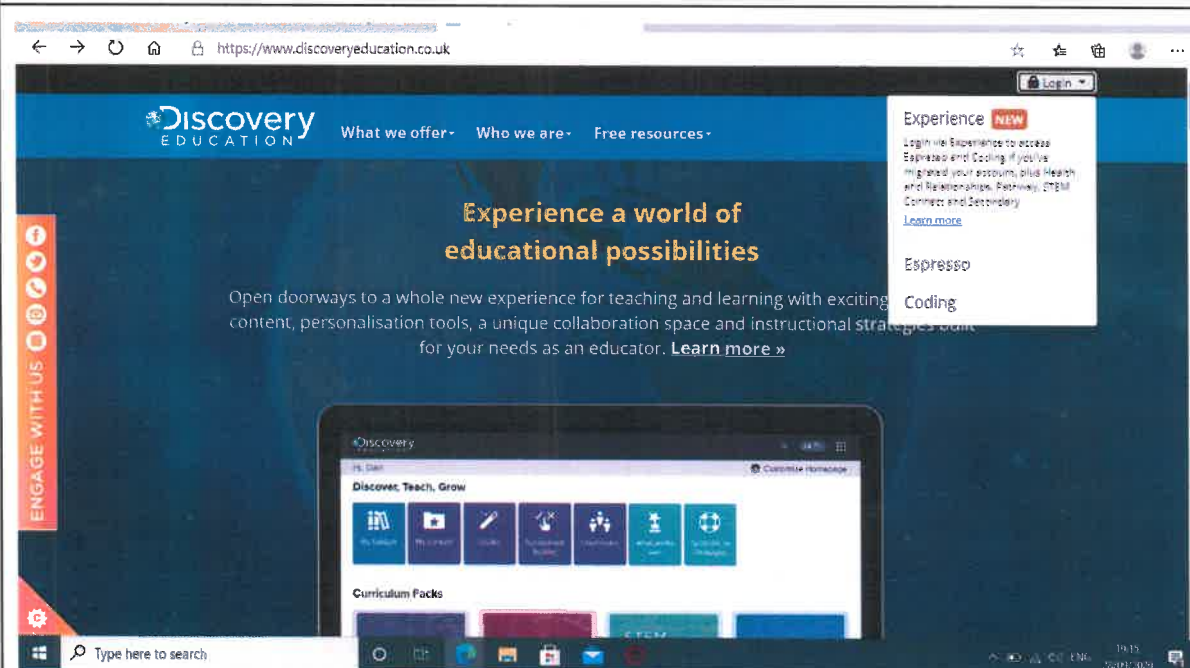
https://www.discoveryeducation.co.uk

Login

Discovery EDUCATION

What we offer

Who we are

Free resources

Experience NEW

Login via Experience to access Espresso and Coding if you've migrated your account, plus Health and Relationships, Pathway, STEM Connect and Secondary

Learn more

Espresso

Coding

Experience a world of educational possibilities

Open doorways to a whole new experience for teaching and learning with exciting content, personalisation tools, a unique collaboration space and instructional strategies built for your needs as an educator. Learn more »

ENGAGE WITH US

Discovery

Hi, Dan

Customise Homepage

Discover, Teach, Grow

Curriculum Packs

STEM

Type here to search

ENG

19:15